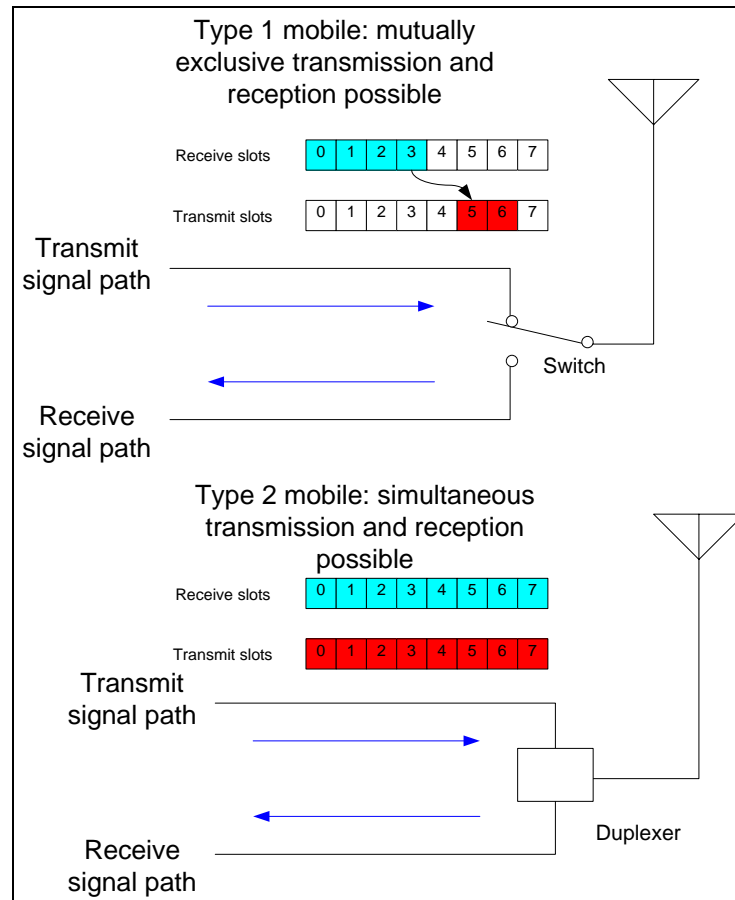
Type 1 mobile: mutually exclusive transmission and reception possible

Receive slots

| 0 | 1 | 2 | 3 | 4 | 5 | 6 | 7 |
|---|---|---|---|---|---|---|---|

Transmit slots

| 0 | 1 | 2 | 3 | 4 | 5 | 6 | 7 |
|---|---|---|---|---|---|---|---|

Transmit signal path

Switch

Receive signal path

Type 2 mobile: simultaneous transmission and reception possible

Receive slots

| 0 | 1 | 2 | 3 | 4 | 5 | 6 | 7 |
|---|---|---|---|---|---|---|---|

Transmit slots

| 0 | 1 | 2 | 3 | 4 | 5 | 6 | 7 |
|---|---|---|---|---|---|---|---|

Transmit signal path

Duplexer

Receive signal path